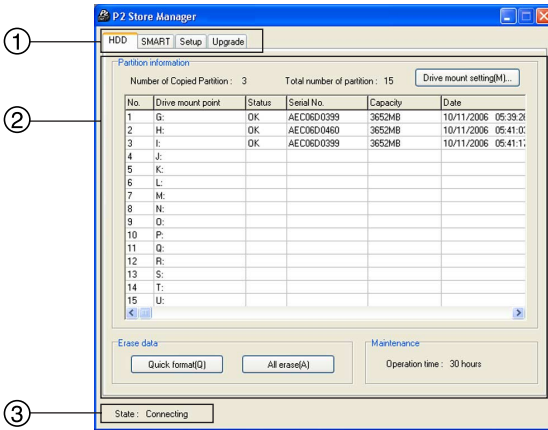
①
②
③

P2 Store Manager

HDD | SMART | Setup | Upgrade

Partition information

Number of Copied Partition : 3    Total number of partition : 15    Drive mount setting(M)...

| No. | Drive mount point | Status | Serial No. | Capacity | Date |
|---|---|---|---|---|---|
| 1 | G: | OK | AEC06D0399 | 3652MB | 10/11/2006 05:39:2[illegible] |
| 2 | H: | OK | AEC06D0460 | 3652MB | 10/11/2006 05:41:0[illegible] |
| 3 | I: | OK | AEC06D0399 | 3652MB | 10/11/2006 05:41:1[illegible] |
| 4 | J: | | | | |
| 5 | K: | | | | |
| 6 | L: | | | | |
| 7 | M: | | | | |
| 8 | N: | | | | |
| 9 | O: | | | | |
| 10 | P: | | | | |
| 11 | Q: | | | | |
| 12 | R: | | | | |
| 13 | S: | | | | |
| 14 | T: | | | | |
| 15 | U: | | | | |

Erase data
Quick format(Q)    All erase(A)

Maintenance
Operation time : 30 hours

State : Connecting